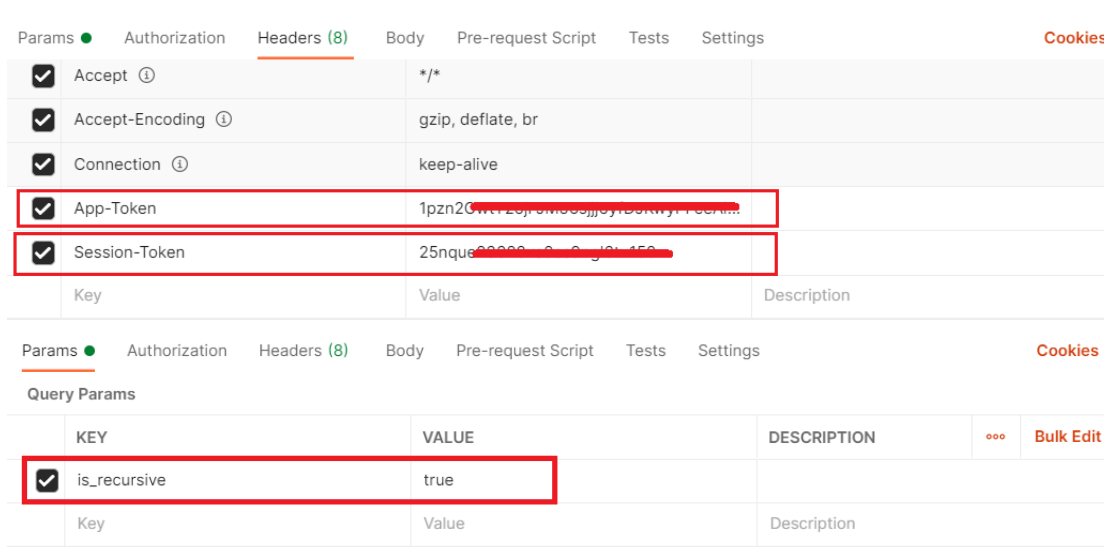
Params Authorization Headers (8) Body Pre-request Script Tests Settings Cookies

| | | |
|---|---|---|
| Accept | */* | |
| Accept-Encoding | gzip, deflate, br | |
| Connection | keep-alive | |
| App-Token | 1pzn2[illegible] | |
| Session-Token | 25nque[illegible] | |
| Key | Value | Description |

Params Authorization Headers (8) Body Pre-request Script Tests Settings Cookies

Query Params

| KEY | VALUE | DESCRIPTION |
|---|---|---|
| is_recursive | true | |
| Key | Value | Description |

Bulk Edit